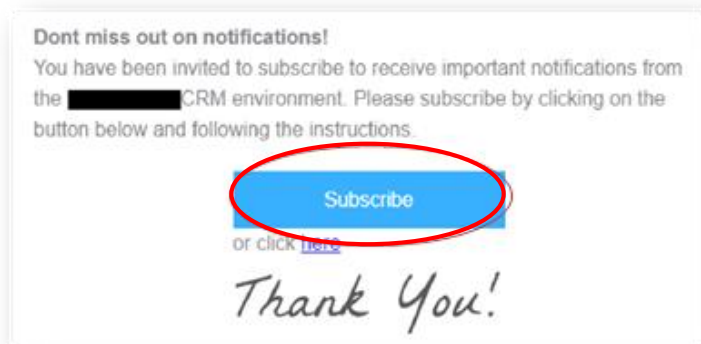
**Dont miss out on notifications!**
You have been invited to subscribe to receive important notifications from the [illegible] CRM environment. Please subscribe by clicking on the button below and following the instructions.

Subscribe

or click here

Thank You!